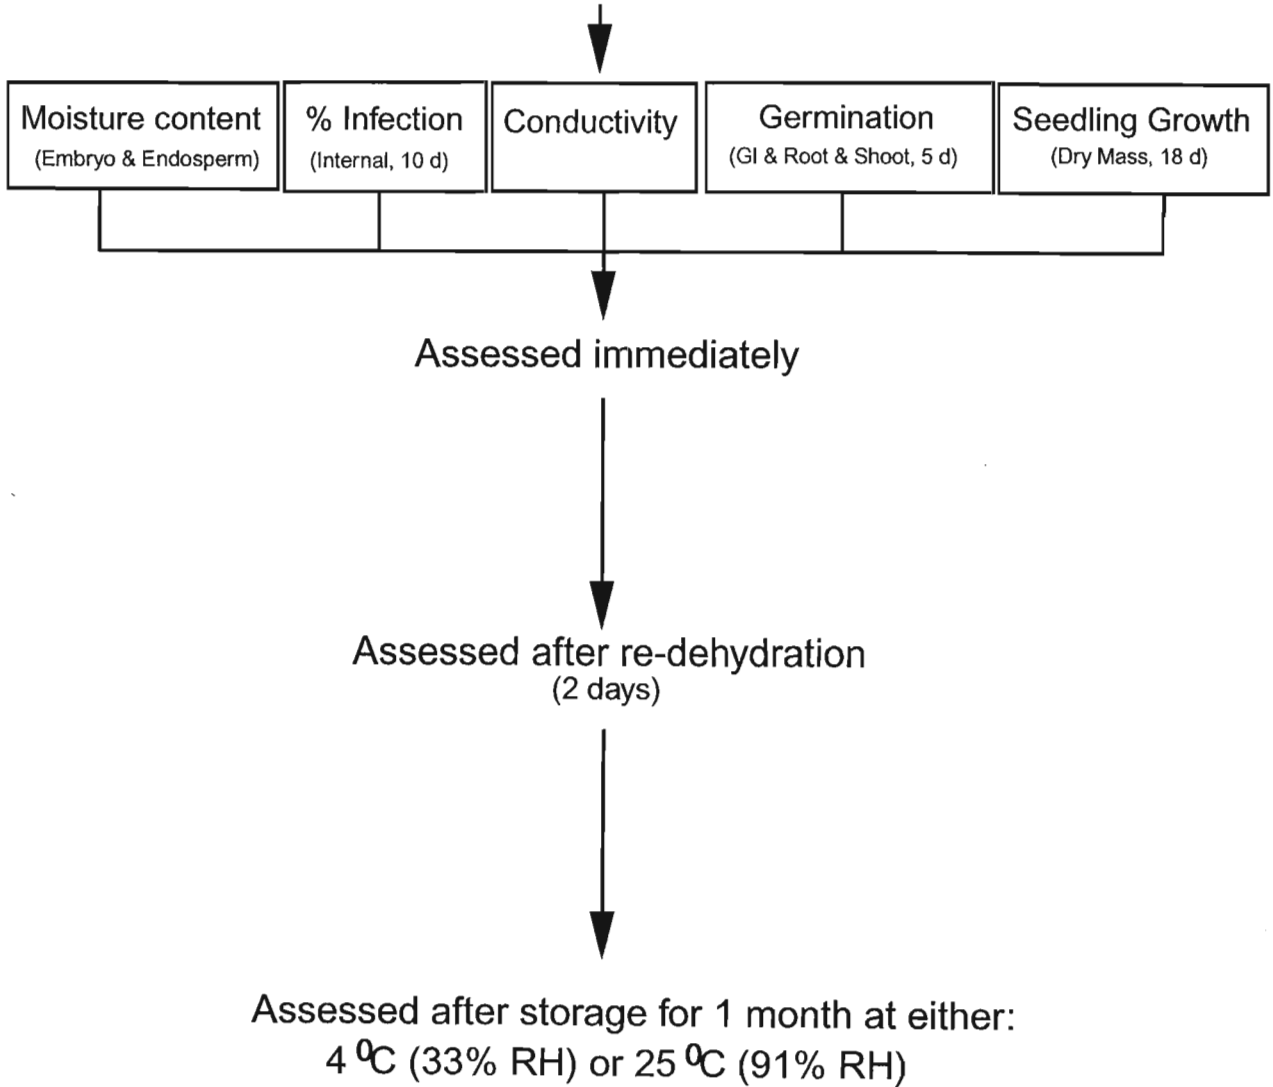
Moisture content
(Embryo & Endosperm)

% Infection
(Internal, 10 d)

Conductivity

Germination
(GI & Root & Shoot, 5 d)

Seedling Growth
(Dry Mass, 18 d)

Assessed immediately

Assessed after re-dehydration
(2 days)

Assessed after storage for 1 month at either:
4 $^0$C (33% RH) or 25 $^0$C (91% RH)